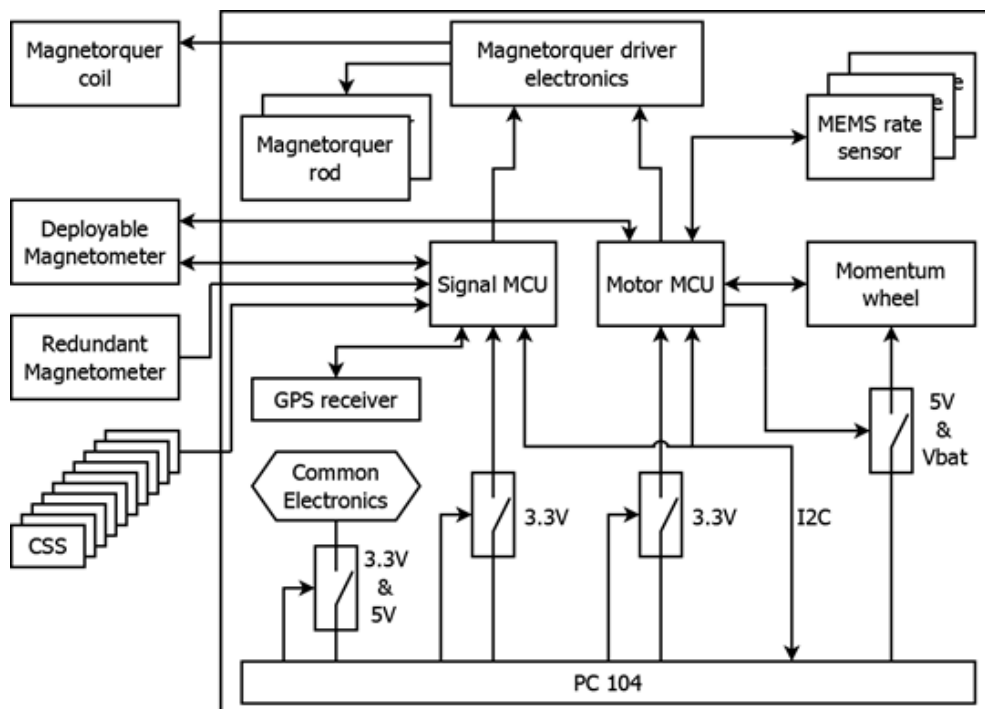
Magnetorquer coil

Magnetorquer driver electronics

Magnetorquer rod

MEMS rate sensor

Deployable Magnetometer

Signal MCU

Motor MCU

Momentum wheel

Redundant Magnetometer

GPS receiver

5V & Vbat

Common Electronics

3.3V

3.3V

I2C

3.3V & 5V

CSS

PC 104